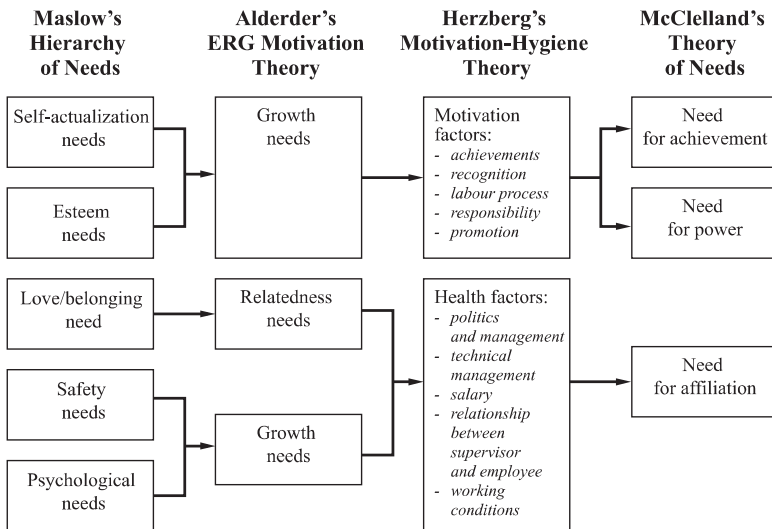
Maslow's Hierarchy of Needs

Alderder's ERG Motivation Theory

Herzberg's Motivation-Hygiene Theory

McClelland's Theory of Needs

Self-actualization needs

Esteem needs

Growth needs

Motivation factors:
- achievements
- recognition
- labour process
- responsibility
- promotion

Need for achievement

Need for power

Love/belonging need

Relatedness needs

Health factors:
- politics and management
- technical management
- salary
- relationship between supervisor and employee
- working conditions

Need for affiliation

Safety needs

Growth needs

Psychological needs